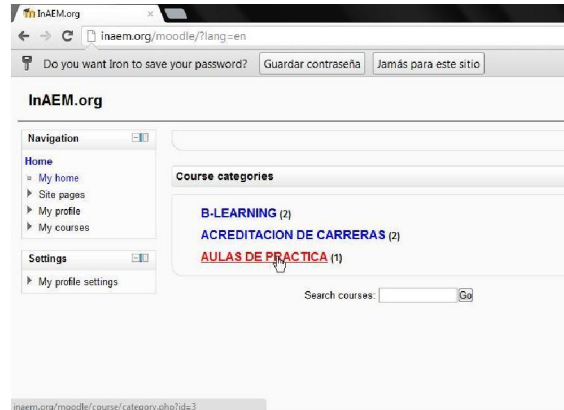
InAEM.org

inaem.org/moodle/?lang=en

Do you want Iron to save your password? Guardar contraseña Jamás para este sitio

InAEM.org

Navigation

Home
My home
Site pages
My profile
My courses

Settings

My profile settings

Course categories

B-LEARNING (2)
ACREDITACION DE CARRERAS (2)
AULAS DE PRACTICA (1)

Search courses: Go

inaem.org/moodle/course/category.php?id=3